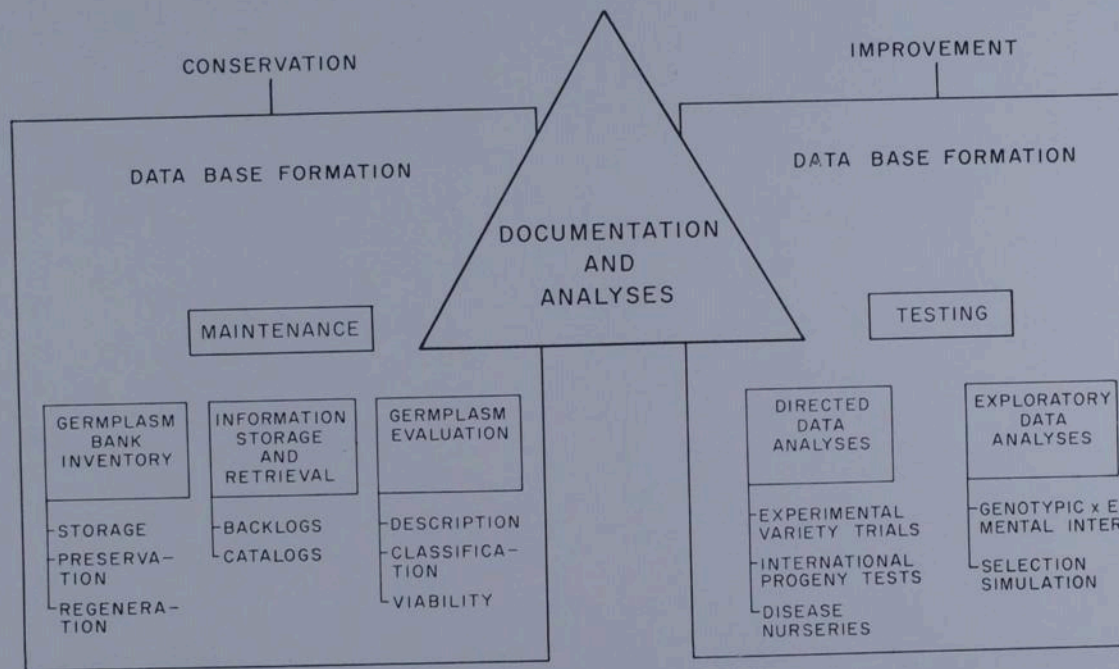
CONSERVATION

DATA BASE FORMATION

MAINTENANCE

GERMPLASM BANK INVENTORY

STORAGE
PRESERVATION
REGENERATION

INFORMATION STORAGE AND RETRIEVAL

BACKLOGS
CATALOGS

GERMPLASM EVALUATION

DESCRIPTION
CLASSIFICATION
VIABILITY

DOCUMENTATION AND ANALYSES

IMPROVEMENT

DATA BASE FORMATION

TESTING

DIRECTED DATA ANALYSES

EXPERIMENTAL VARIETY TRIALS
INTERNATIONAL PROGENY TESTS
DISEASE NURSERIES

EXPLORATORY DATA ANALYSES

GENOTYPIC x E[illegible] MENTAL INTER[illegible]
SELECTION SIMULATION